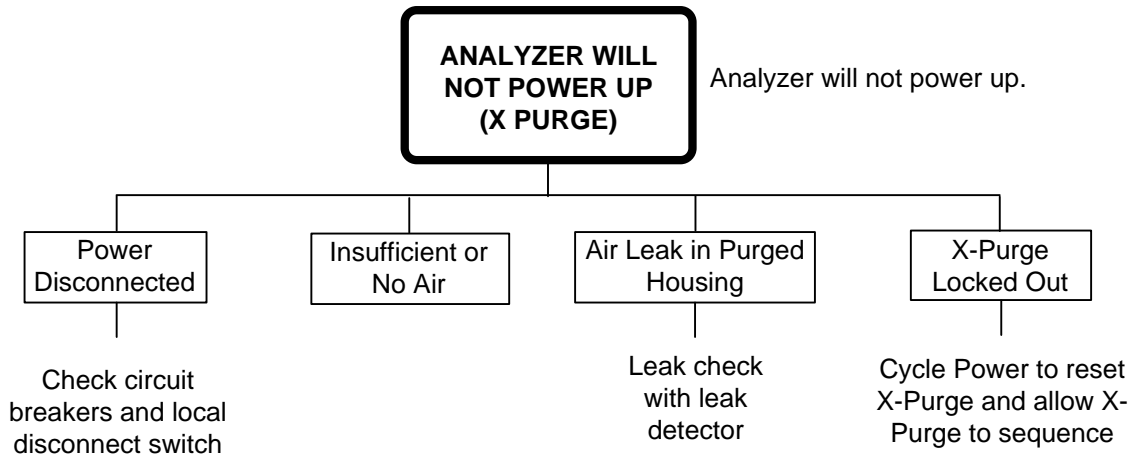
ANALYZER WILL NOT POWER UP (X PURGE)

Analyzer will not power up.

Power Disconnected

Insufficient or No Air

Air Leak in Purged Housing

X-Purge Locked Out

Check circuit breakers and local disconnect switch

Leak check with leak detector

Cycle Power to reset X-Purge and allow X-Purge to sequence